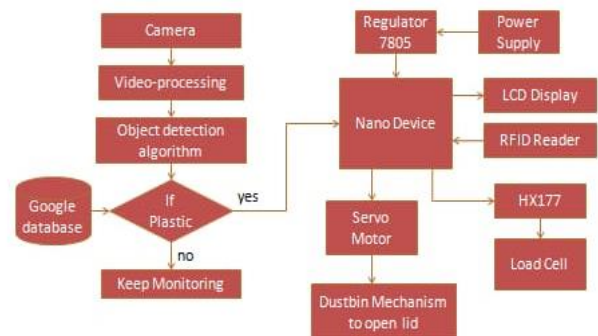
Camera

Video-processing

Object detection algorithm

Google database

If Plastic

yes

no

Keep Monitoring

Regulator 7805

Power Supply

Nano Device

LCD Display

RFID Reader

HX177

Load Cell

Servo Motor

Dustbin Mechanism to open lid